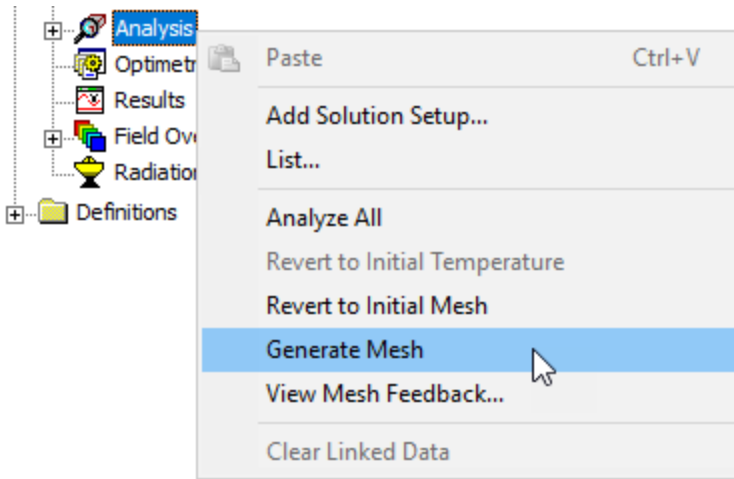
Analysis
Optimetr
Results
Field Ov
Radiation
Definitions

Paste Ctrl+V
Add Solution Setup...
List...
Analyze All
Revert to Initial Temperature
Revert to Initial Mesh
Generate Mesh
View Mesh Feedback...
Clear Linked Data